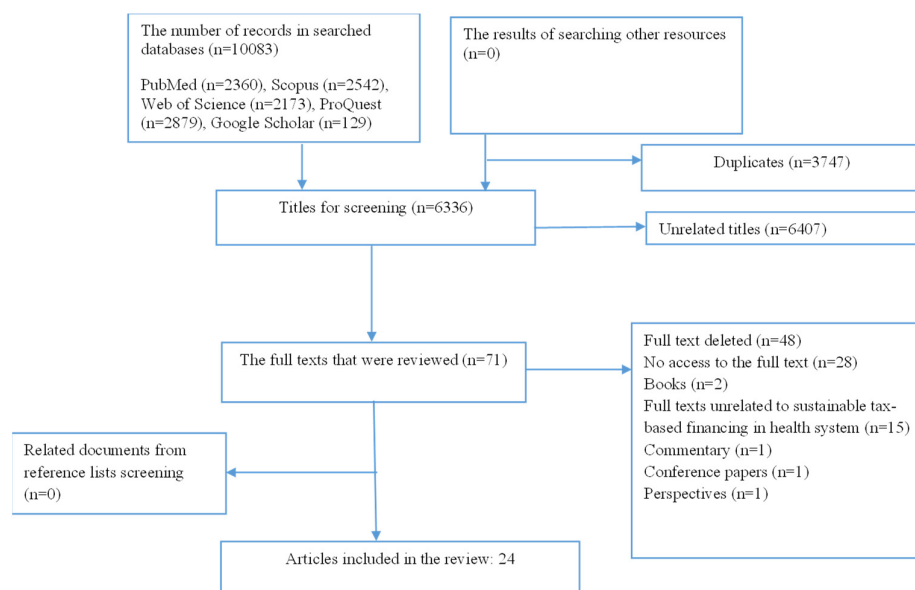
The number of records in searched databases (n=10083)

PubMed (n=2360), Scopus (n=2542), Web of Science (n=2173), ProQuest (n=2879), Google Scholar (n=129)

The results of searching other resources (n=0)

Duplicates (n=3747)

Titles for screening (n=6336)

Unrelated titles (n=6407)

The full texts that were reviewed (n=71)

Full text deleted (n=48)
No access to the full text (n=28)
Books (n=2)
Full texts unrelated to sustainable tax-based financing in health system (n=15)
Commentary (n=1)
Conference papers (n=1)
Perspectives (n=1)

Related documents from reference lists screening (n=0)

Articles included in the review: 24